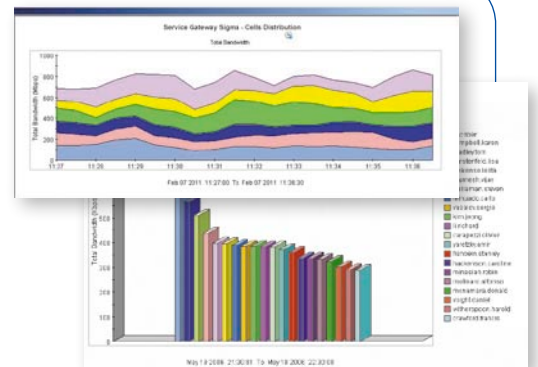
Service Gateway Sigms - Cells Distribution

Total Bandwidth

1000
800
600
400
200
0

Total Bandwidth (Mbps)

11:27
11:28
11:29
11:30
11:31
11:32
11:33
11:34
11:35
11:36

Feb 07 2011 11:27:00 To Feb 07 2011 11:36:30

Total Bandwidth

600
500
400
300
200
100

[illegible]
campbell karen
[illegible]
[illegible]
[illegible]
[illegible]
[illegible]
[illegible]
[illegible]
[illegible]
kim jeong
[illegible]
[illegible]
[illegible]
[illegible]
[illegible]
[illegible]
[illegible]
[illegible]
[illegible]
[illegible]
witherspoon harold
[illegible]

May 18 2006 21:30:01 To May 18 2006 22:30:00